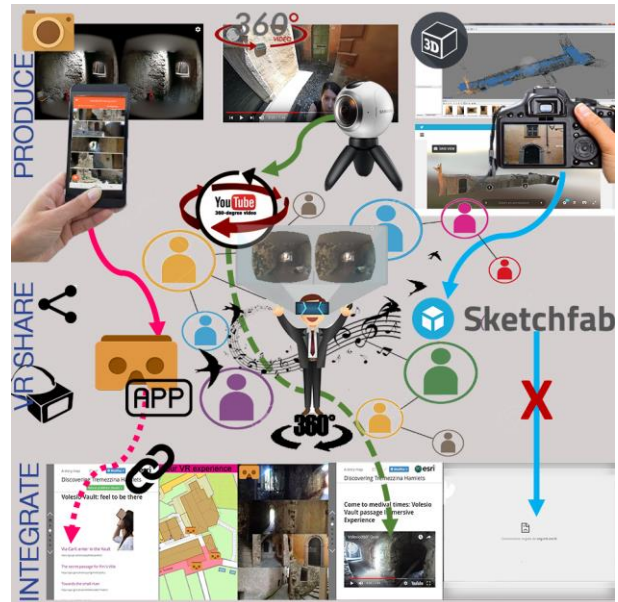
PRODUCE

360°

3D

YouTube
360-degree video

VR SHARE

Sketchfab

APP

360°

X

INTEGRATE

Discovering Tremezzina Hamlets

your VR experience

Volesio Vault: feel to be there

esri

Discovering Tremezzina Hamlets

Come to medival times: Volesio Vault passage immersive Experience